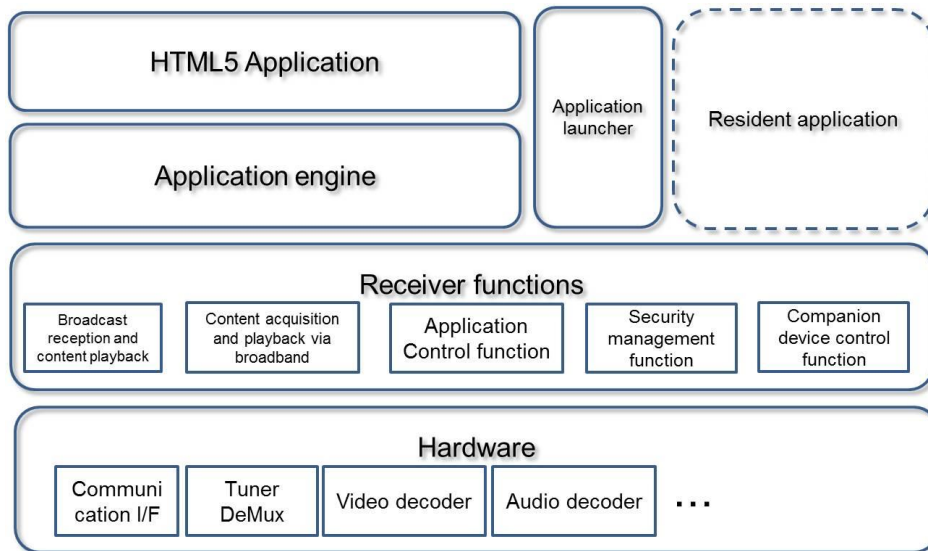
HTML5 Application

Application engine

Application launcher

Resident application

Receiver functions

Broadcast reception and content playback

Content acquisition and playback via broadband

Application Control function

Security management function

Companion device control function

Hardware

Communi cation I/F

Tuner DeMux

Video decoder

Audio decoder

...